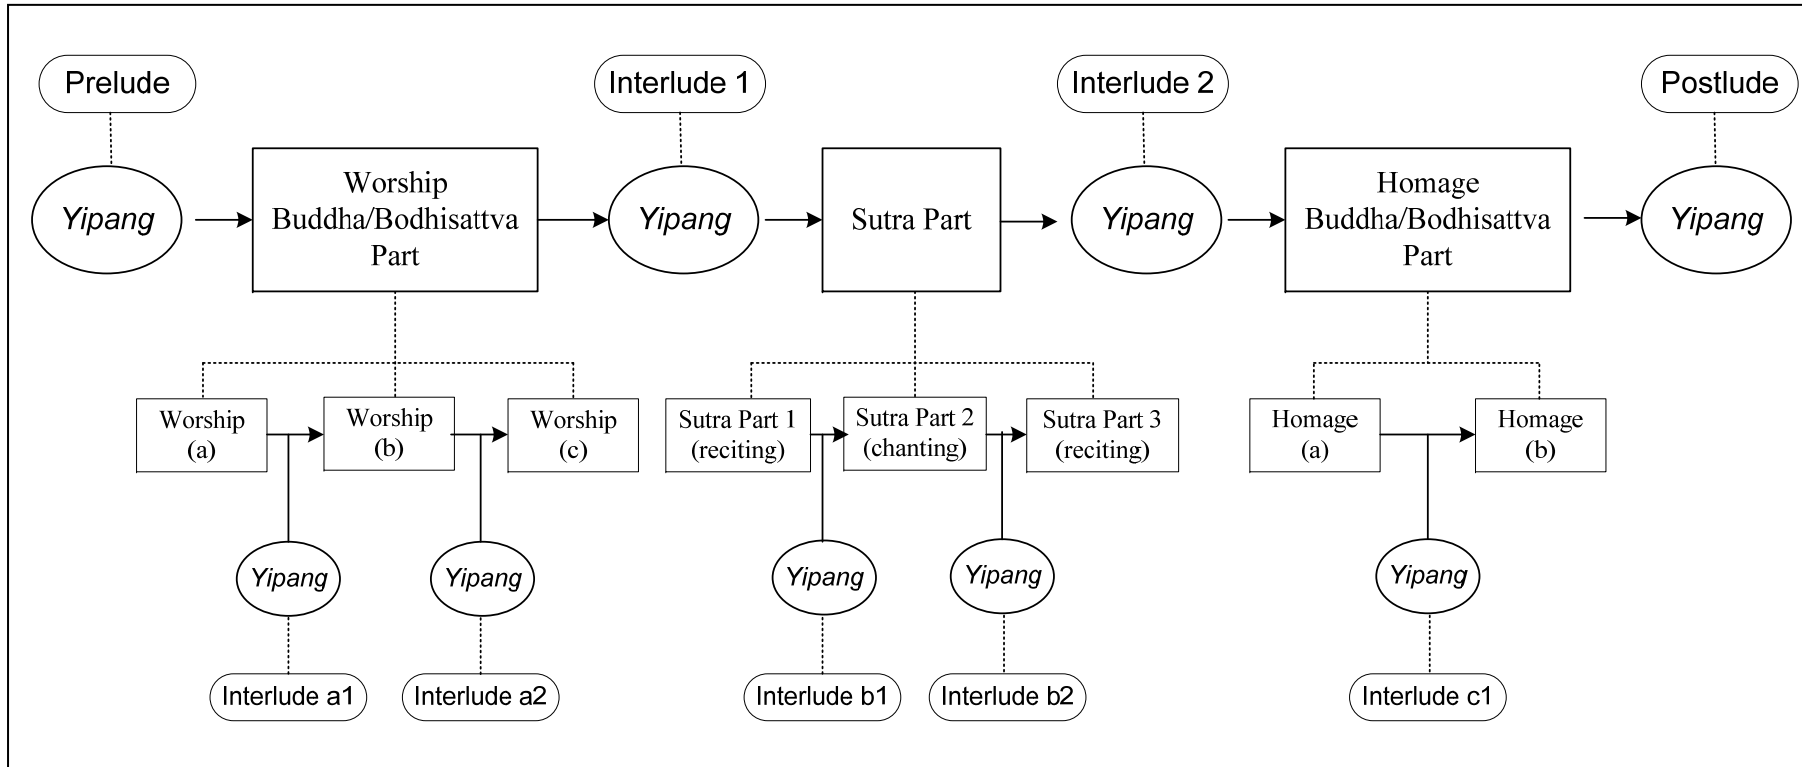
Prelude

Interlude 1

Interlude 2

Postlude

*Yipang*

Worship Buddha/Bodhisattva Part

*Yipang*

Sutra Part

*Yipang*

Homage Buddha/Bodhisattva Part

*Yipang*

Worship (a)

Worship (b)

Worship (c)

Sutra Part 1 (reciting)

Sutra Part 2 (chanting)

Sutra Part 3 (reciting)

Homage (a)

Homage (b)

*Yipang*

*Yipang*

*Yipang*

*Yipang*

*Yipang*

Interlude a1

Interlude a2

Interlude b1

Interlude b2

Interlude c1